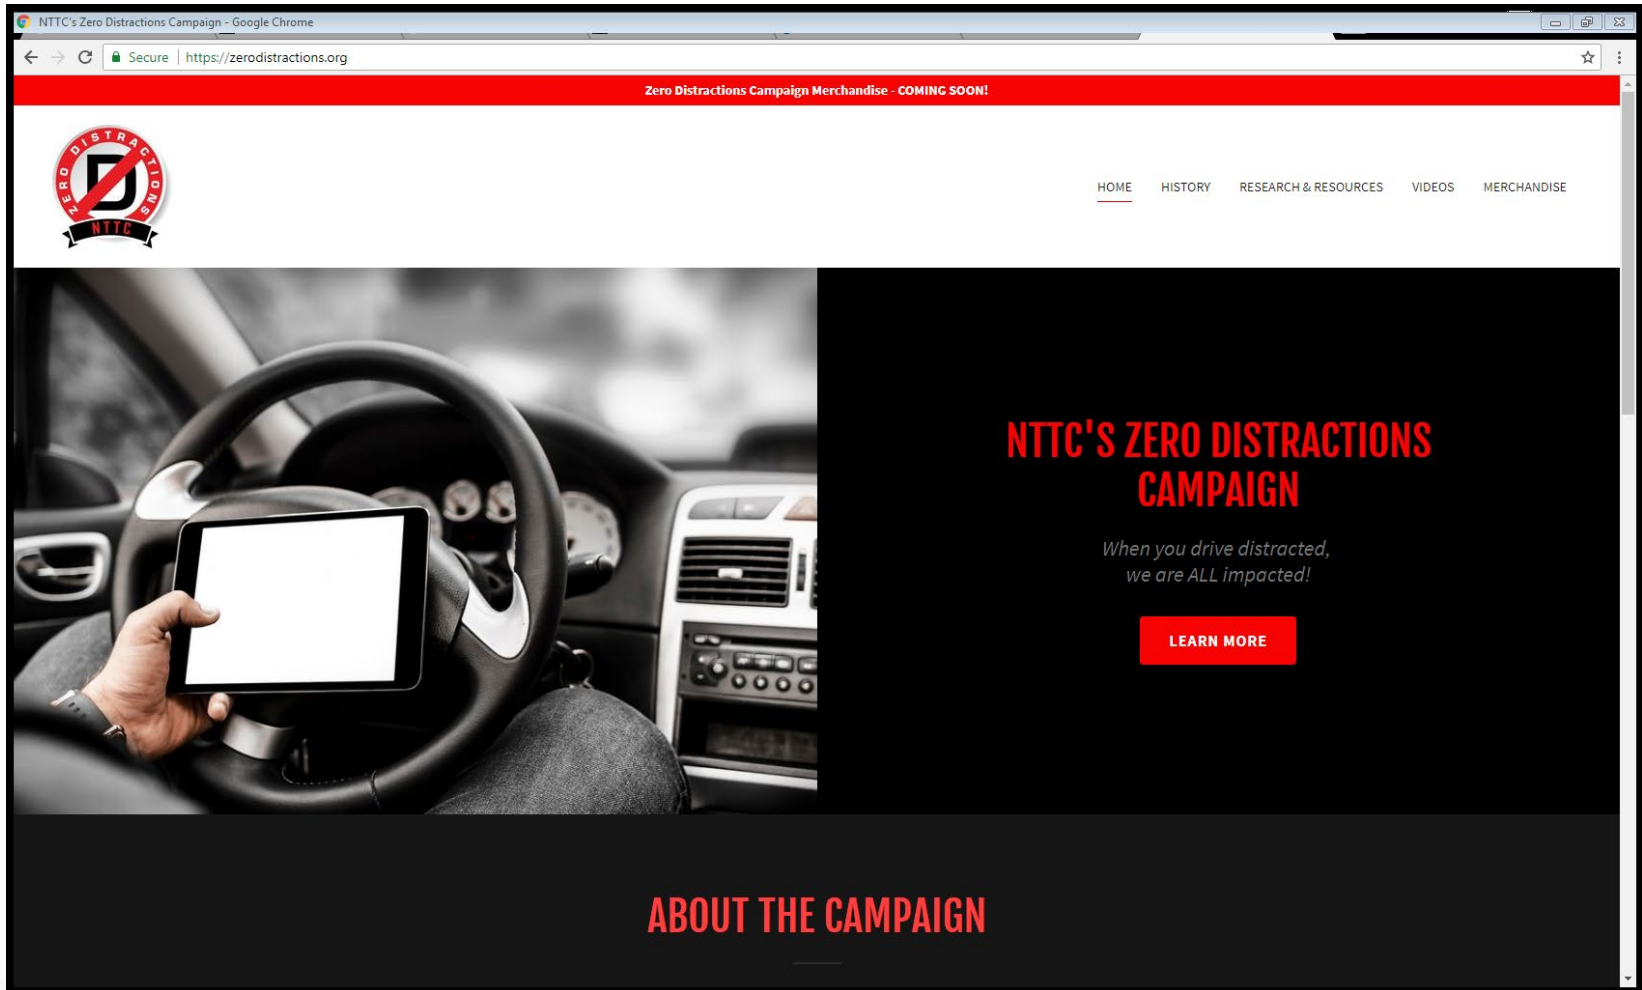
NTTC's Zero Distractions Campaign - Google Chrome

Secure | https://zerodistractions.org

Zero Distractions Campaign Merchandise - COMING SOON!

ZERO DISTRACTIONS
D
NTTC

HOME HISTORY RESEARCH & RESOURCES VIDEOS MERCHANDISE

NTTC'S ZERO DISTRACTIONS CAMPAIGN

When you drive distracted, we are ALL impacted!

LEARN MORE

ABOUT THE CAMPAIGN